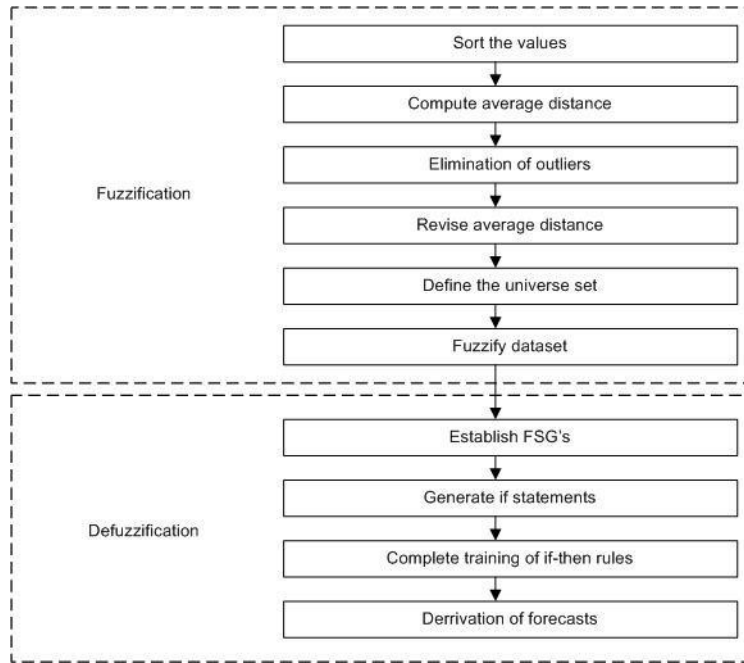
Fuzzification

Sort the values

Compute average distance

Elimination of outliers

Revise average distance

Define the universe set

Fuzzify dataset

Defuzzification

Establish FSG's

Generate if statements

Complete training of if-then rules

Derrivation of forecasts